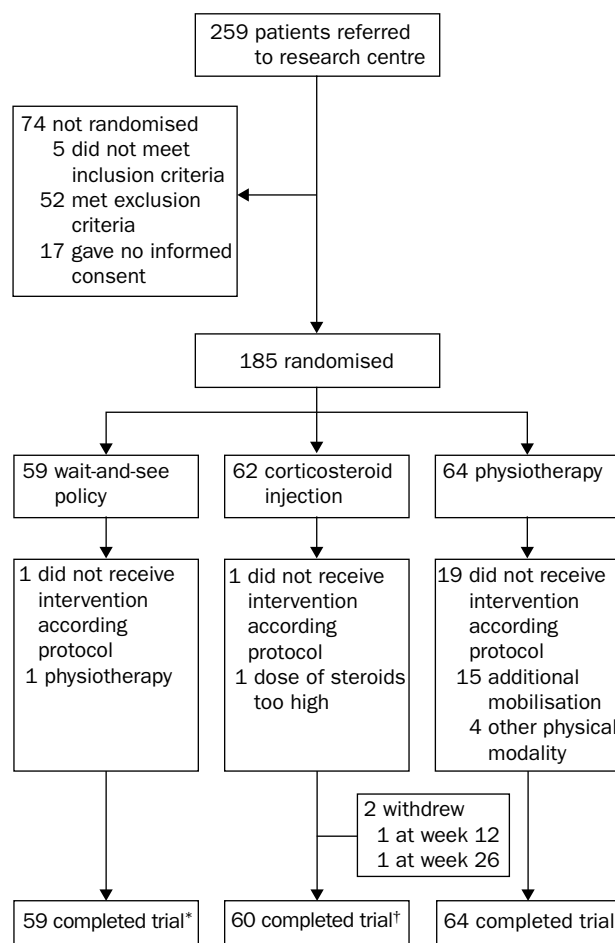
259 patients referred to research centre

74 not randomised
5 did not meet inclusion criteria
52 met exclusion criteria
17 gave no informed consent

185 randomised

59 wait-and-see policy

62 corticosteroid injection

64 physiotherapy

1 did not receive intervention according protocol
1 physiotherapy

1 did not receive intervention according protocol
1 dose of steroids too high

19 did not receive intervention according protocol
15 additional mobilisation
4 other physical modality

2 withdrew
1 at week 12
1 at week 26

59 completed trial*

60 completed trial†

64 completed trial